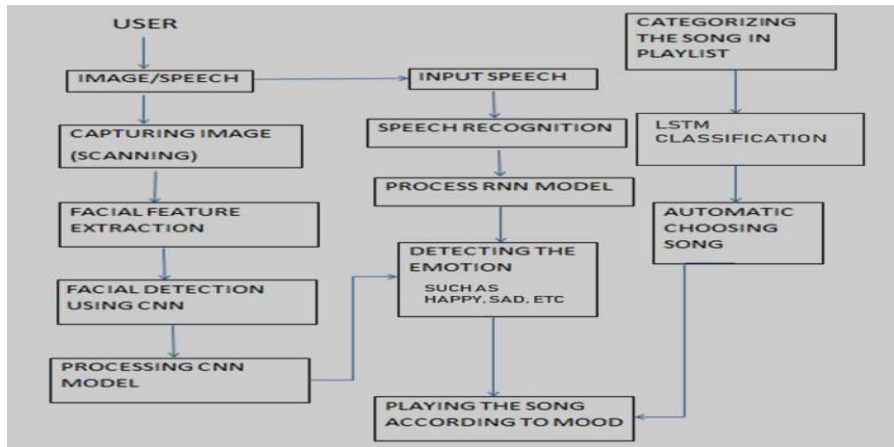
USER

IMAGE/SPEECH

CAPTURING IMAGE (SCANNING)

FACIAL FEATURE EXTRACTION

FACIAL DETECTION USING CNN

PROCESSING CNN MODEL

INPUT SPEECH

SPEECH RECOGNITION

PROCESS RNN MODEL

DETECTING THE EMOTION
SUCH AS HAPPY, SAD, ETC

PLAYING THE SONG ACCORDING TO MOOD

CATEGORIZING THE SONG IN PLAYLIST

LSTM CLASSIFICATION

AUTOMATIC CHOOSING SONG